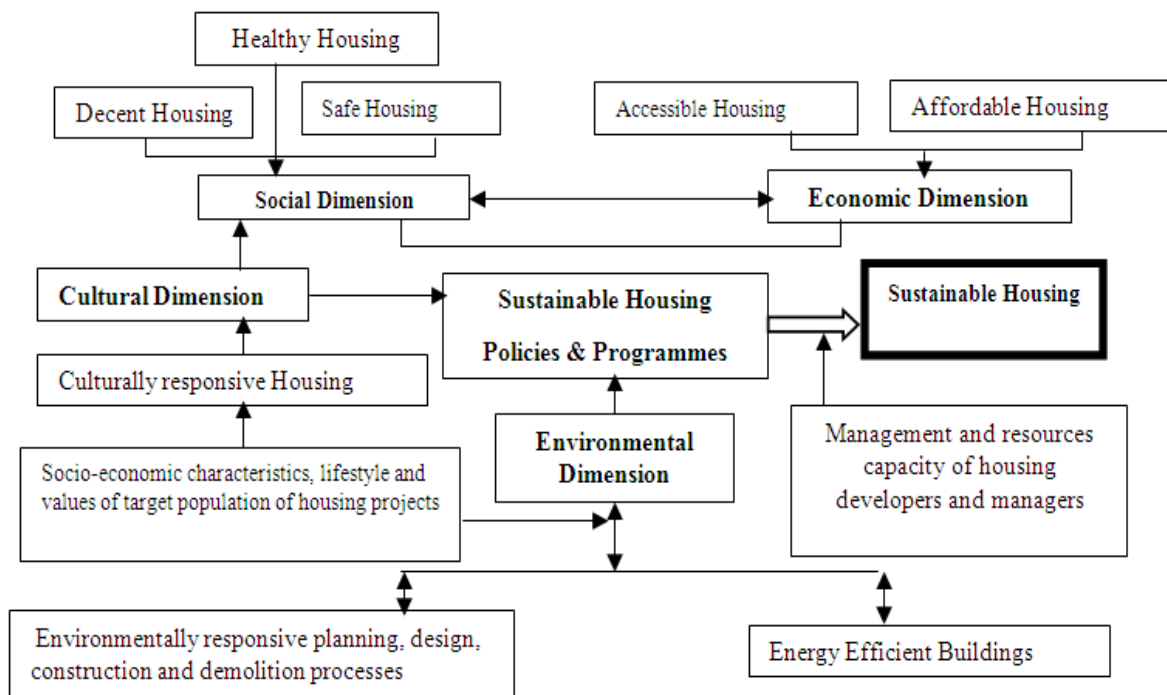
Healthy Housing

Decent Housing

Safe Housing

Accessible Housing

Affordable Housing

Social Dimension

Economic Dimension

Cultural Dimension

Sustainable Housing Policies & Programmes

Sustainable Housing

Culturally responsive Housing

Environmental Dimension

Management and resources capacity of housing developers and managers

Socio-economic characteristics, lifestyle and values of target population of housing projects

Environmentally responsive planning, design, construction and demolition processes

Energy Efficient Buildings